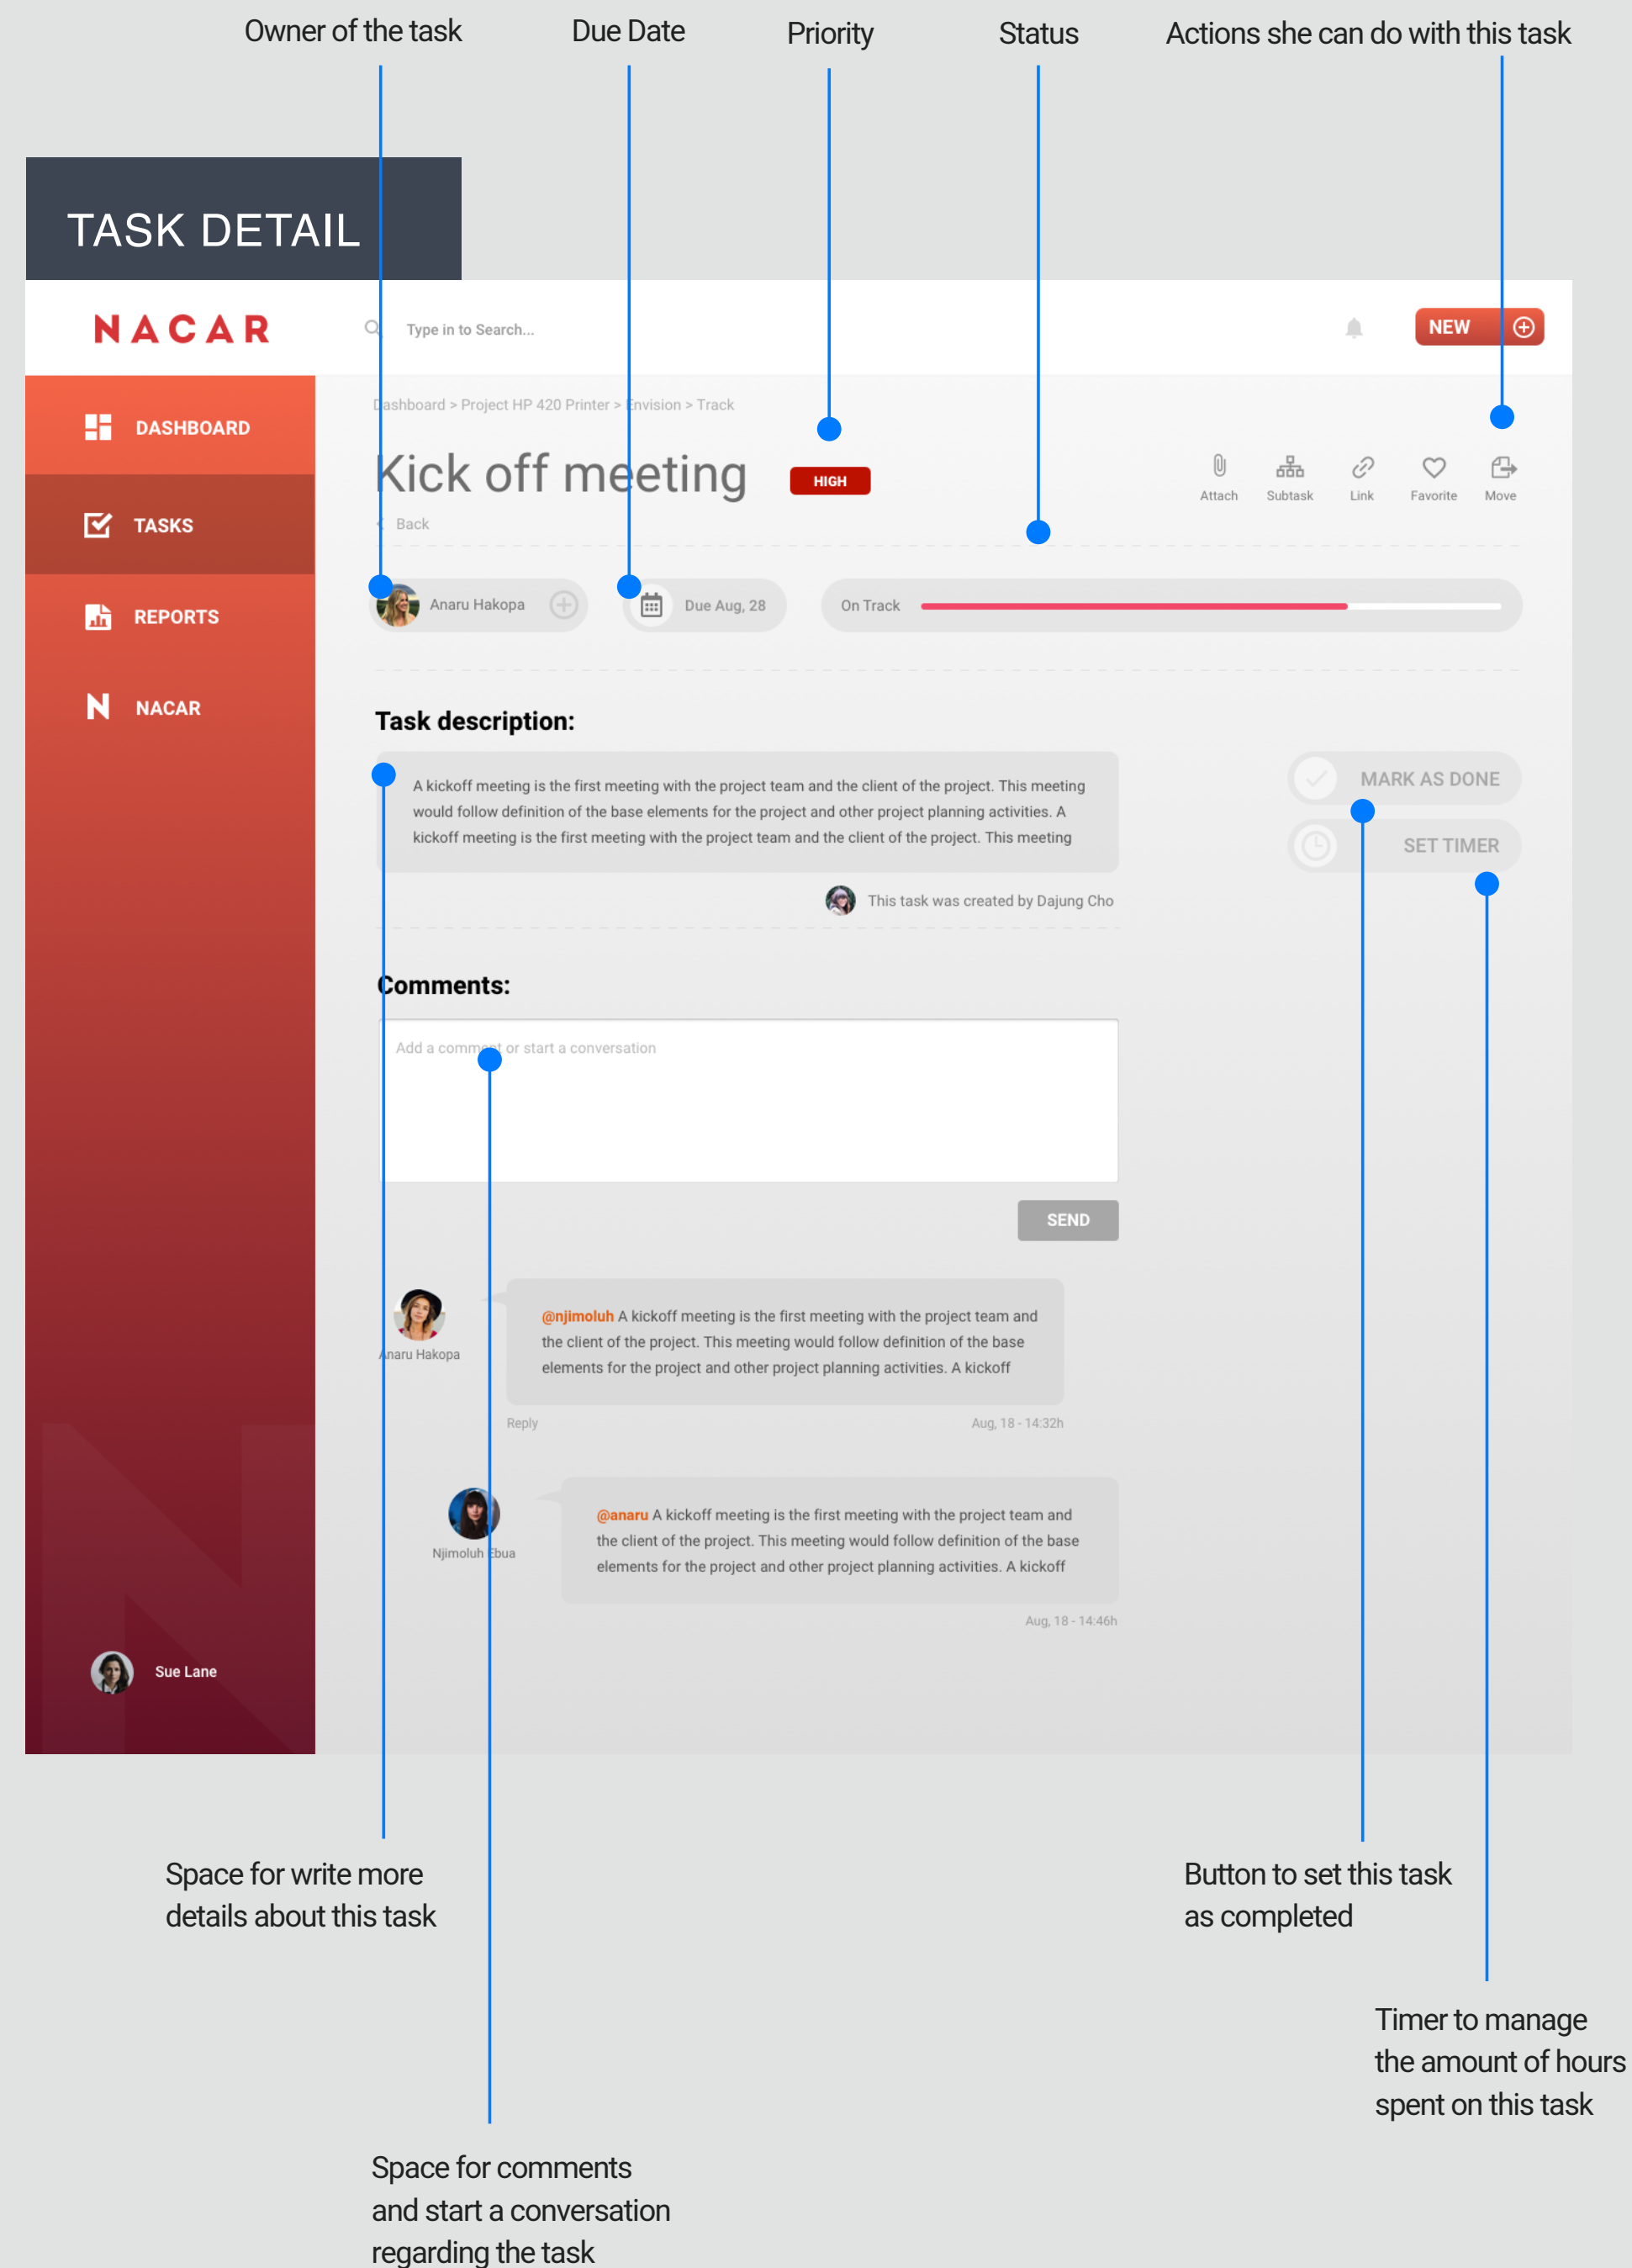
Owner of the task

Due Date

Priority

Status

Actions she can do with this task

TASK DETAIL

NACAR

Type in to Search...

NEW

DASHBOARD

TASKS

REPORTS

NACAR

Sue Lane

Dashboard > Project HP 420 Printer > Envision > Track

Kick off meeting

HIGH

Back

Attach

Subtask

Link

Favorite

Move

Anaru Hakopa

Due Aug, 28

On Track

Task description:

A kickoff meeting is the first meeting with the project team and the client of the project. This meeting would follow definition of the base elements for the project and other project planning activities. A kickoff meeting is the first meeting with the project team and the client of the project. This meeting

This task was created by Dajung Cho

MARK AS DONE

SET TIMER

Comments:

Add a comment or start a conversation

SEND

Anaru Hakopa

@njimoluh A kickoff meeting is the first meeting with the project team and the client of the project. This meeting would follow definition of the base elements for the project and other project planning activities. A kickoff

Reply

Aug, 18 - 14:32h

Njimoluh Ebua

@anaru A kickoff meeting is the first meeting with the project team and the client of the project. This meeting would follow definition of the base elements for the project and other project planning activities. A kickoff

Aug, 18 - 14:46h

Space for write more details about this task

Button to set this task as completed

Timer to manage the amount of hours spent on this task

Space for comments and start a conversation regarding the task